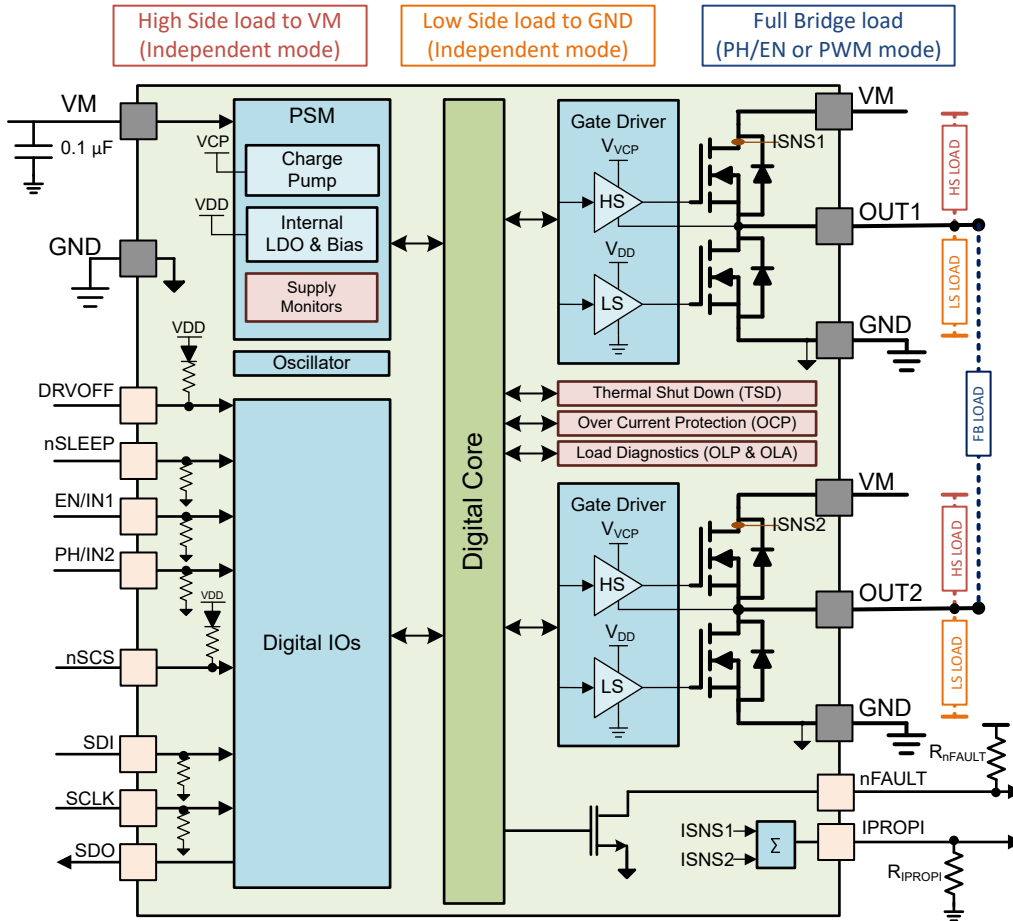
High Side load to VM
(Independent mode)

Low Side load to GND
(Independent mode)

Full Bridge load
(PH/EN or PWM mode)

VM
0.1 µF
GND

PSM
VCP
Charge Pump
VDD
Internal LDO & Bias
Supply Monitors
Oscillator

VDD
DRVOFF
nSLEEP
EN/IN1
PH/IN2
VDD
nSCS
SDI
SCLK
SDO

Digital IOs

Digital Core

Gate Driver
$V_{VCP}$
HS
$V_{DD}$
LS

ISNS1
VM
OUT1
GND

HS LOAD
LS LOAD
FB LOAD

Thermal Shut Down (TSD)
Over Current Protection (OCP)
Load Diagnostics (OLP & OLA)

Gate Driver
$V_{VCP}$
HS
$V_{DD}$
LS

ISNS2
VM
OUT2
GND

HS LOAD
LS LOAD

$R_{nFAULT}$
nFAULT
ISNS1
ISNS2
Σ
IPROPI
$R_{IPROPI}$